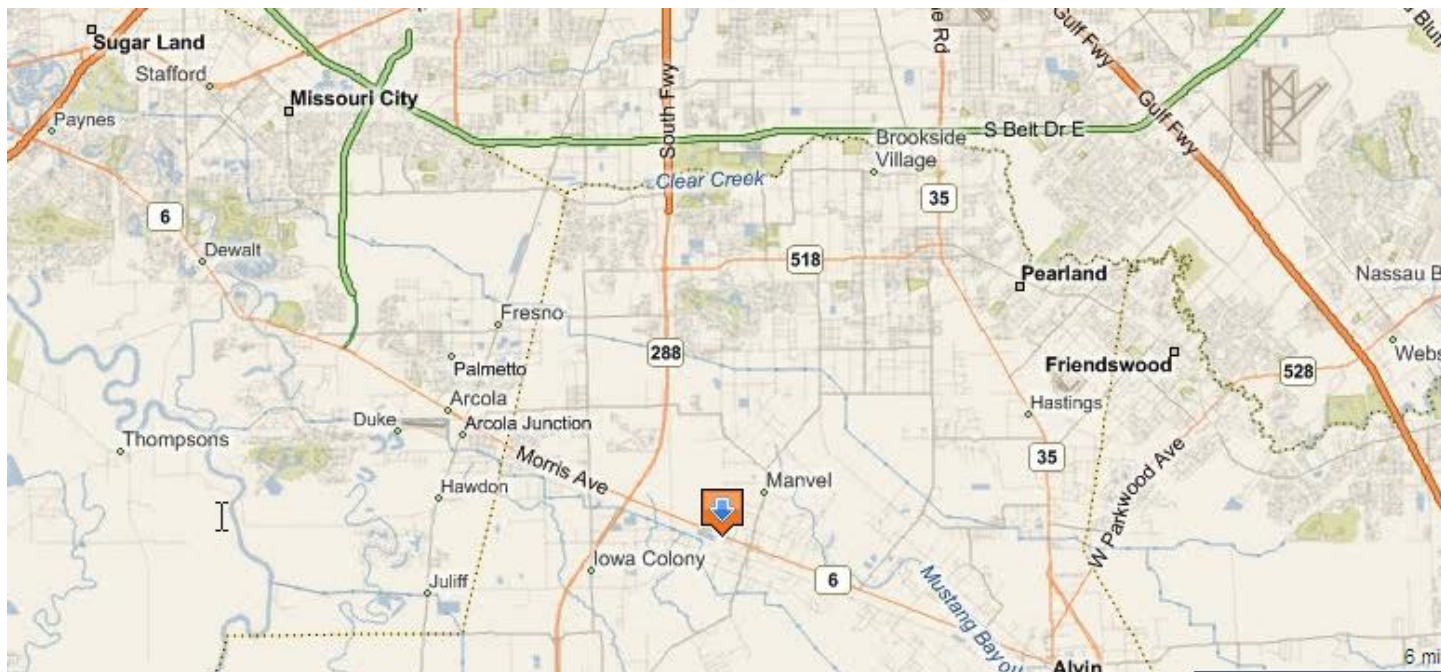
Sugar Land
Stafford
Paynes
Missouri City
South Fwy
e Rd
Gulf Fwy
Gulf Fwy
Blu
S Belt Dr E
Brookside Village
Clear Creek
35
6
Dewalt
518
Pearland
Nassau B
Fresno
288
Palmetto
Friendswood
528
Webs
Arcola
Hastings
Duke
Arcola Junction
Thompsons
35
Morris Ave
W Parkwood Ave
Manvel
Hawdon
Iowa Colony
6
Mustang Bayou
Juliff
Alvin
6 mi